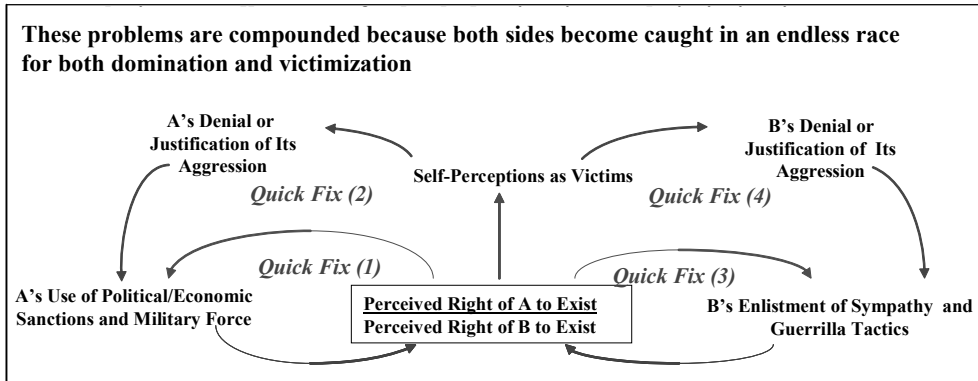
These problems are compounded because both sides become caught in an endless race for both domination and victimization

A's Denial or Justification of Its Aggression

Self-Perceptions as Victims

B's Denial or Justification of Its Aggression

Quick Fix (2)

Quick Fix (4)

Quick Fix (1)

Quick Fix (3)

A's Use of Political/Economic Sanctions and Military Force

Perceived Right of A to Exist
Perceived Right of B to Exist

B's Enlistment of Sympathy and Guerrilla Tactics